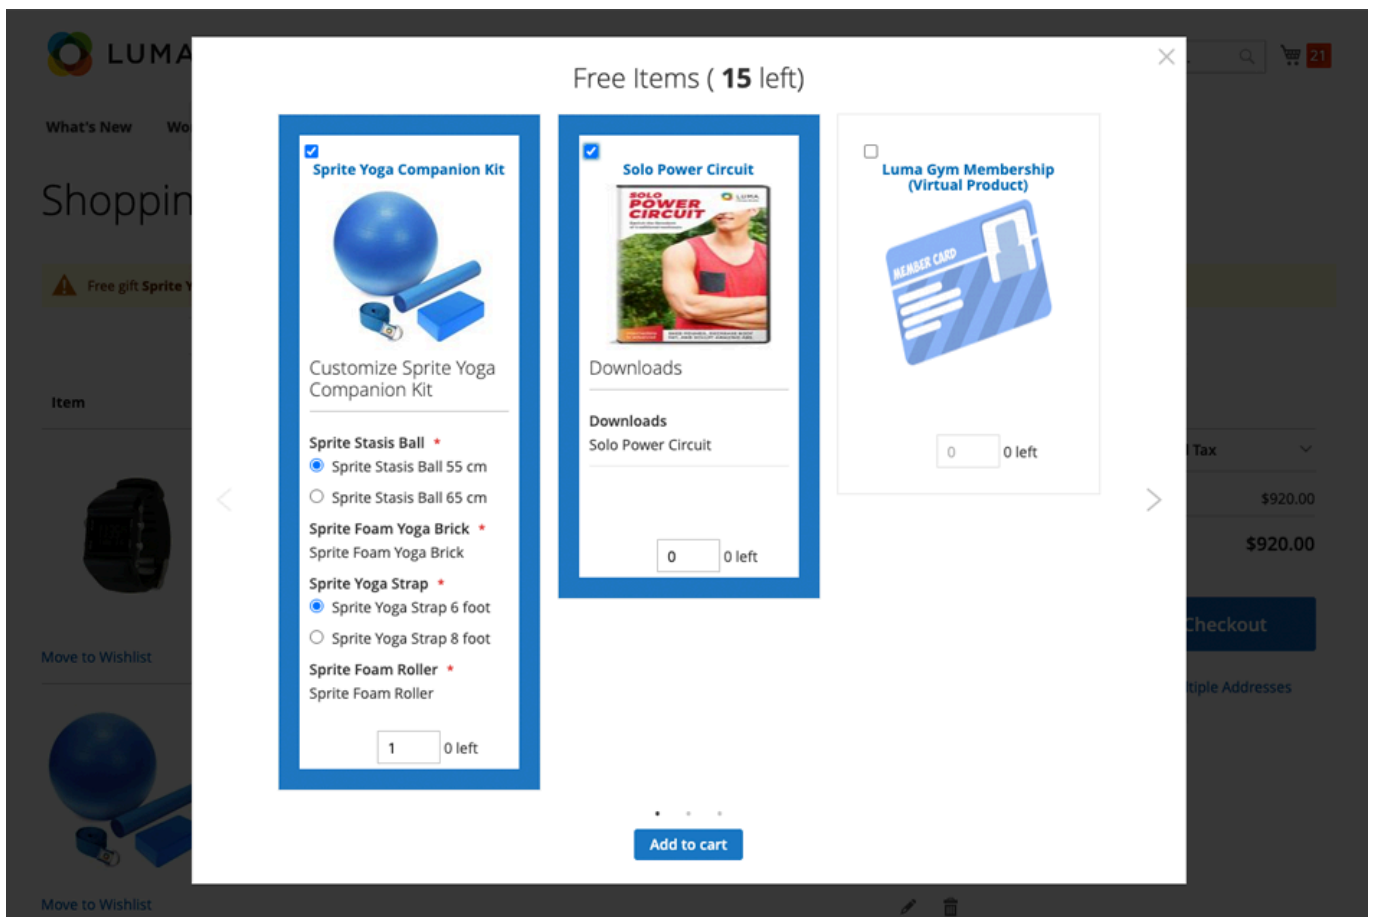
LUMA

21

What's New Wo

Shoppin

Free gift Sprite Y

Item

Move to Wishlist

Move to Wishlist

Free Items ( **15** left)

Sprite Yoga Companion Kit

Customize Sprite Yoga Companion Kit

Sprite Stasis Ball *

Sprite Stasis Ball 55 cm

Sprite Stasis Ball 65 cm

Sprite Foam Yoga Brick *

Sprite Foam Yoga Brick

Sprite Yoga Strap *

Sprite Yoga Strap 6 foot

Sprite Yoga Strap 8 foot

Sprite Foam Roller *

Sprite Foam Roller

1 0 left

Solo Power Circuit

SOLO POWER CIRCUIT

LUMA

Downloads

Downloads
Solo Power Circuit

0 0 left

Luma Gym Membership (Virtual Product)

MEMBER CARD

0 0 left

Add to cart

Tax

$920.00

$920.00

Checkout

tiple Addresses